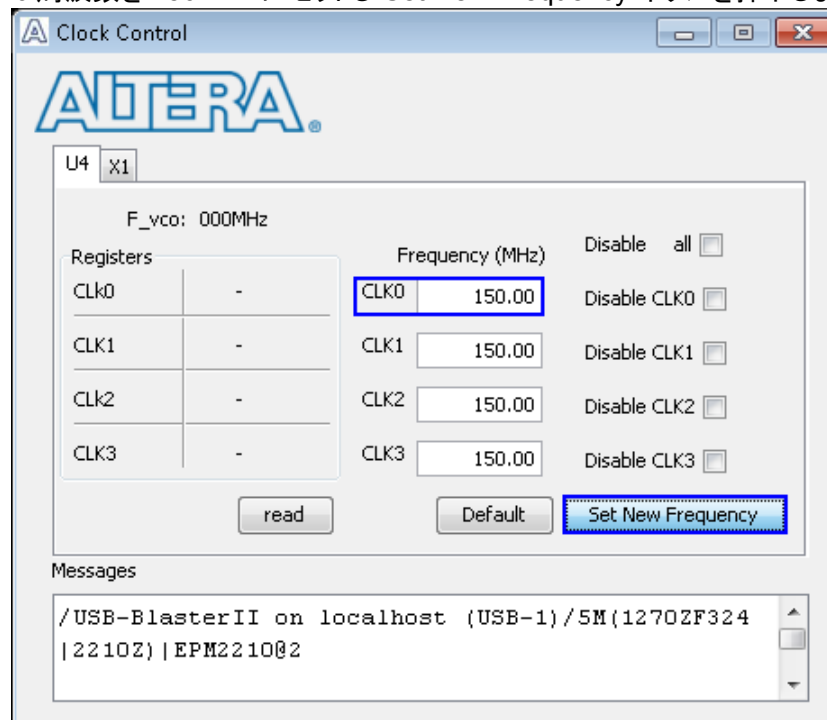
Clock Control

ALTERA

U4 X1

F_vco: 000MHz

Registers

| | |
|---|---|
| CLk0 | - |
| CLK1 | - |
| CLk2 | - |
| CLK3 | - |

read

Frequency (MHz)

CLK0 150.00

CLK1 150.00

CLK2 150.00

CLK3 150.00

Disable all

Disable CLK0

Disable CLK1

Disable CLK2

Disable CLK3

Default

Set New Frequency

Messages

/USB-BlasterII on localhost (USB-1)/5M(1270ZF324|2210Z)|EPM2210@2